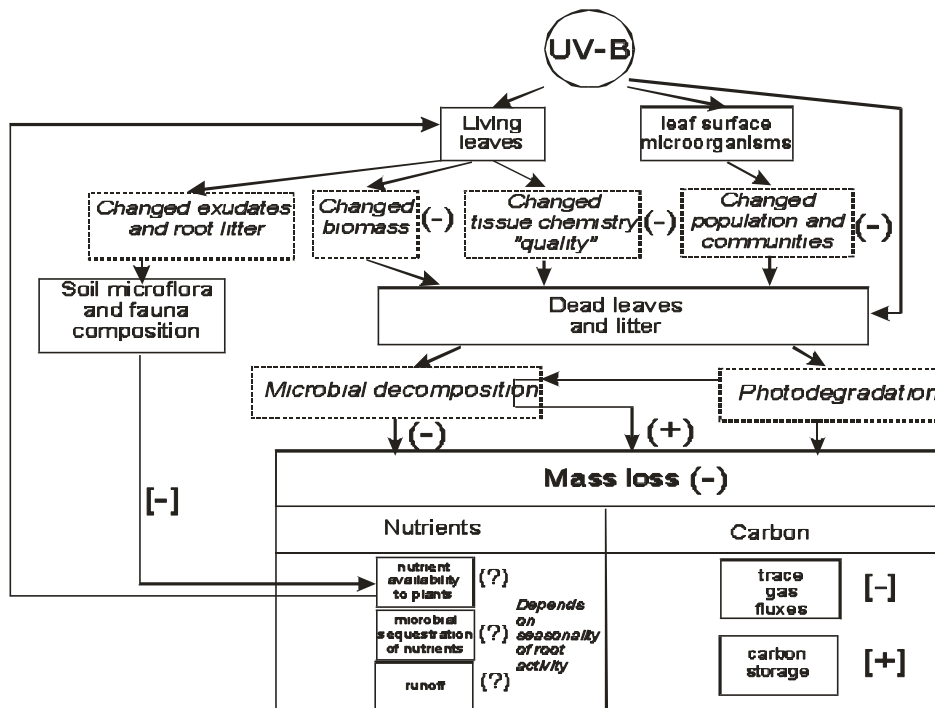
UV-B

Living leaves

leaf surface microorganisms

Changed exudates and root litter

Changed biomass (-)

Changed tissue chemistry "quality" (-)

Changed population and communities (-)

Soil microflora and fauna composition

Dead leaves and litter

Microbial decomposition

Photodegradation

(-)

(+)

Mass loss (-)

[-]

Nutrients

Carbon

nutrient availability to plants (?)

microbial sequestration of nutrients (?)

runoff (?)

Depends on seasonality of root activity

trace gas fluxes [-]

carbon storage [+]